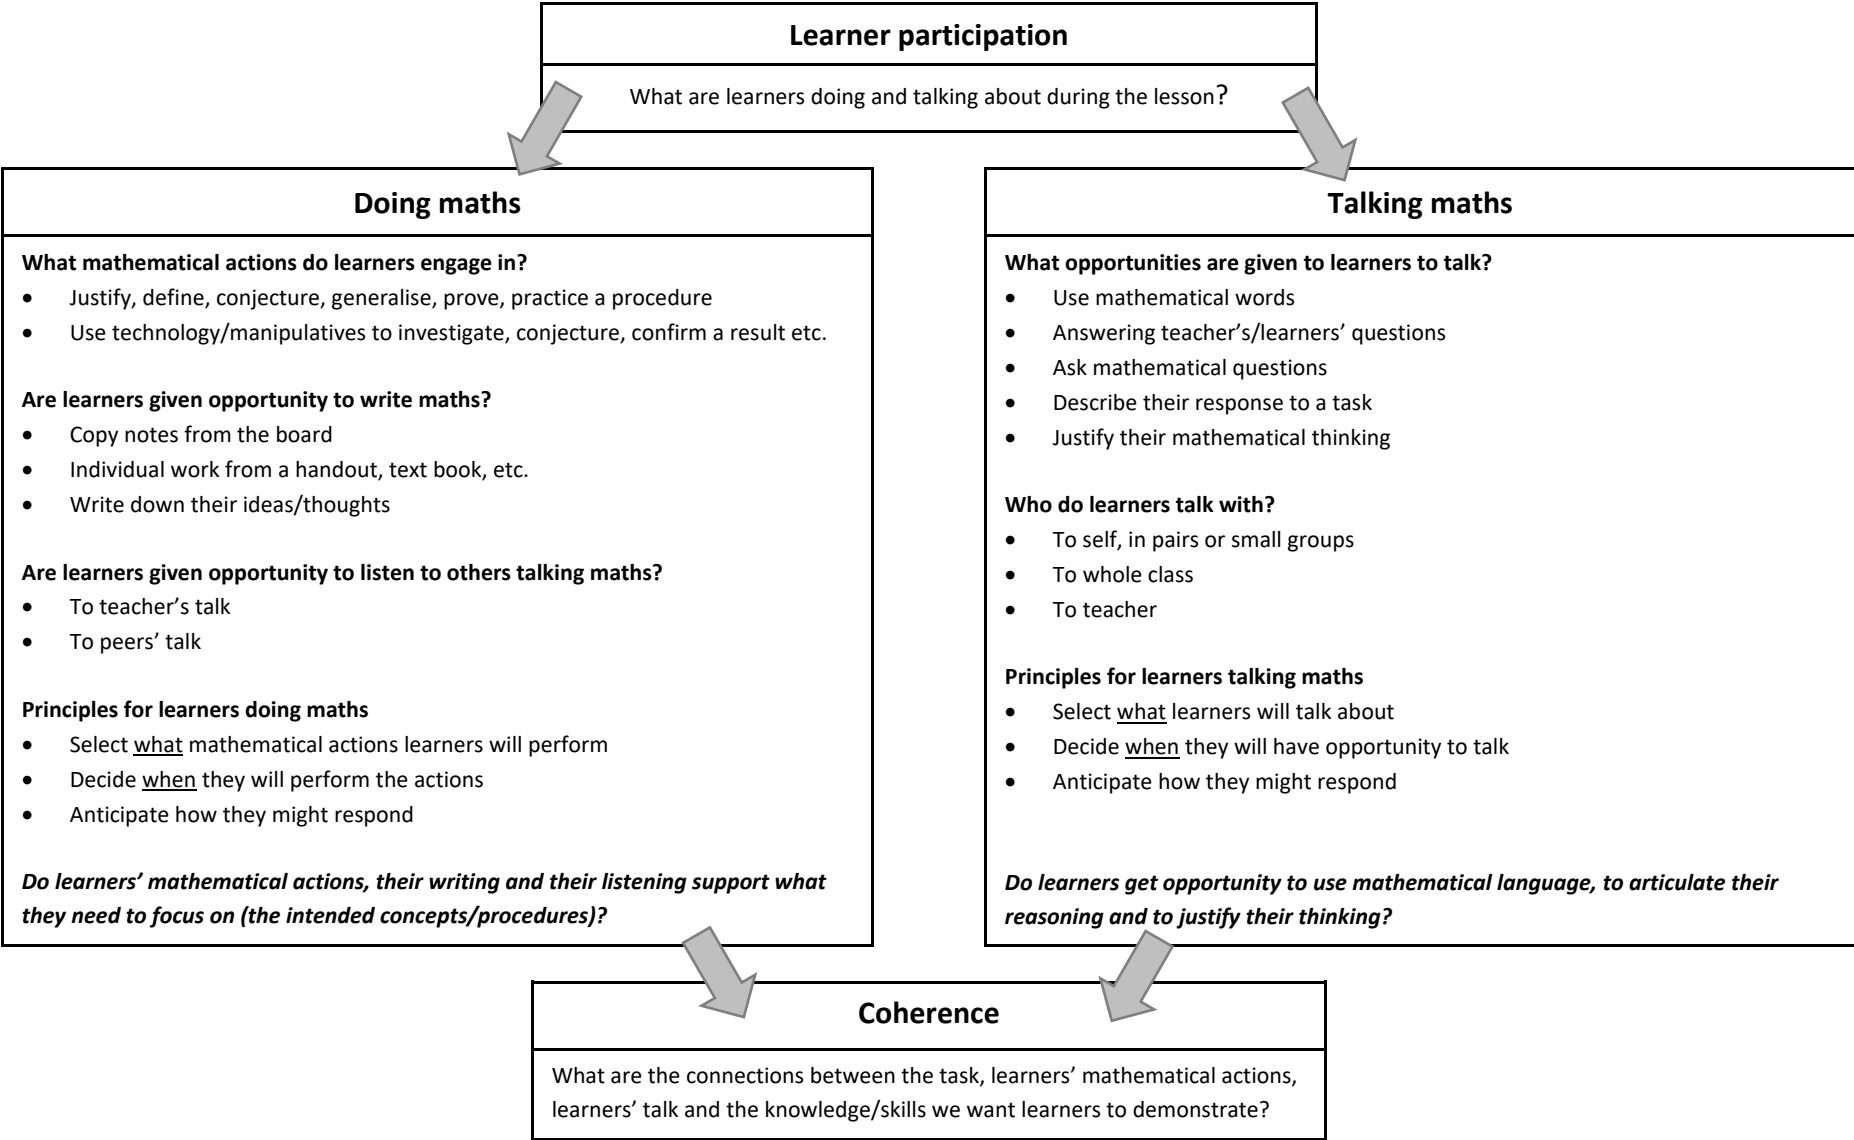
**Learner participation**

What are learners doing and talking about during the lesson?

**Doing maths**

**What mathematical actions do learners engage in?**
- Justify, define, conjecture, generalise, prove, practice a procedure
- Use technology/manipulatives to investigate, conjecture, confirm a result etc.

**Are learners given opportunity to write maths?**
- Copy notes from the board
- Individual work from a handout, text book, etc.
- Write down their ideas/thoughts

**Are learners given opportunity to listen to others talking maths?**
- To teacher's talk
- To peers' talk

**Principles for learners doing maths**
- Select what mathematical actions learners will perform
- Decide when they will perform the actions
- Anticipate how they might respond

***Do learners' mathematical actions, their writing and their listening support what they need to focus on (the intended concepts/procedures)?***

**Talking maths**

**What opportunities are given to learners to talk?**
- Use mathematical words
- Answering teacher's/learners' questions
- Ask mathematical questions
- Describe their response to a task
- Justify their mathematical thinking

**Who do learners talk with?**
- To self, in pairs or small groups
- To whole class
- To teacher

**Principles for learners talking maths**
- Select what learners will talk about
- Decide when they will have opportunity to talk
- Anticipate how they might respond

***Do learners get opportunity to use mathematical language, to articulate their reasoning and to justify their thinking?***

**Coherence**

What are the connections between the task, learners' mathematical actions, learners' talk and the knowledge/skills we want learners to demonstrate?